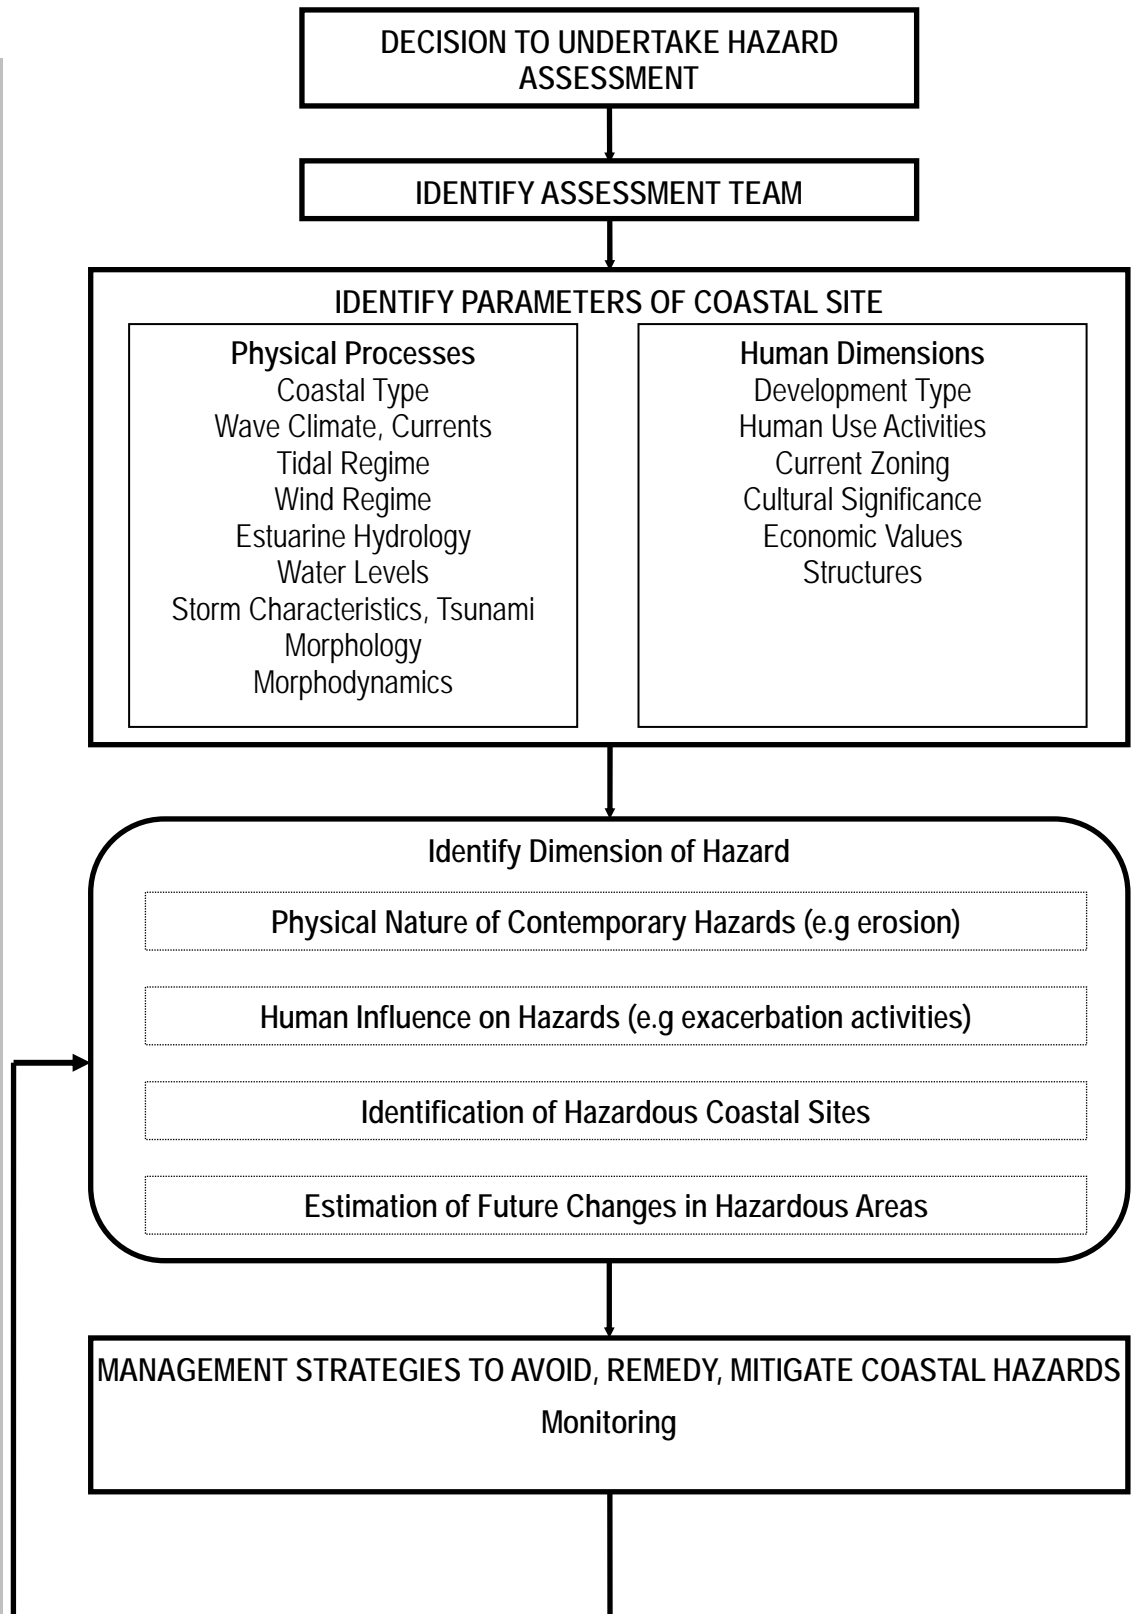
DECISION TO UNDERTAKE HAZARD ASSESSMENT

IDENTIFY ASSESSMENT TEAM

IDENTIFY PARAMETERS OF COASTAL SITE

Physical Processes
Coastal Type
Wave Climate, Currents
Tidal Regime
Wind Regime
Estuarine Hydrology
Water Levels
Storm Characteristics, Tsunami
Morphology
Morphodynamics

Human Dimensions
Development Type
Human Use Activities
Current Zoning
Cultural Significance
Economic Values
Structures

Identify Dimension of Hazard

Physical Nature of Contemporary Hazards (e.g erosion)

Human Influence on Hazards (e.g exacerbation activities)

Identification of Hazardous Coastal Sites

Estimation of Future Changes in Hazardous Areas

MANAGEMENT STRATEGIES TO AVOID, REMEDY, MITIGATE COASTAL HAZARDS
Monitoring